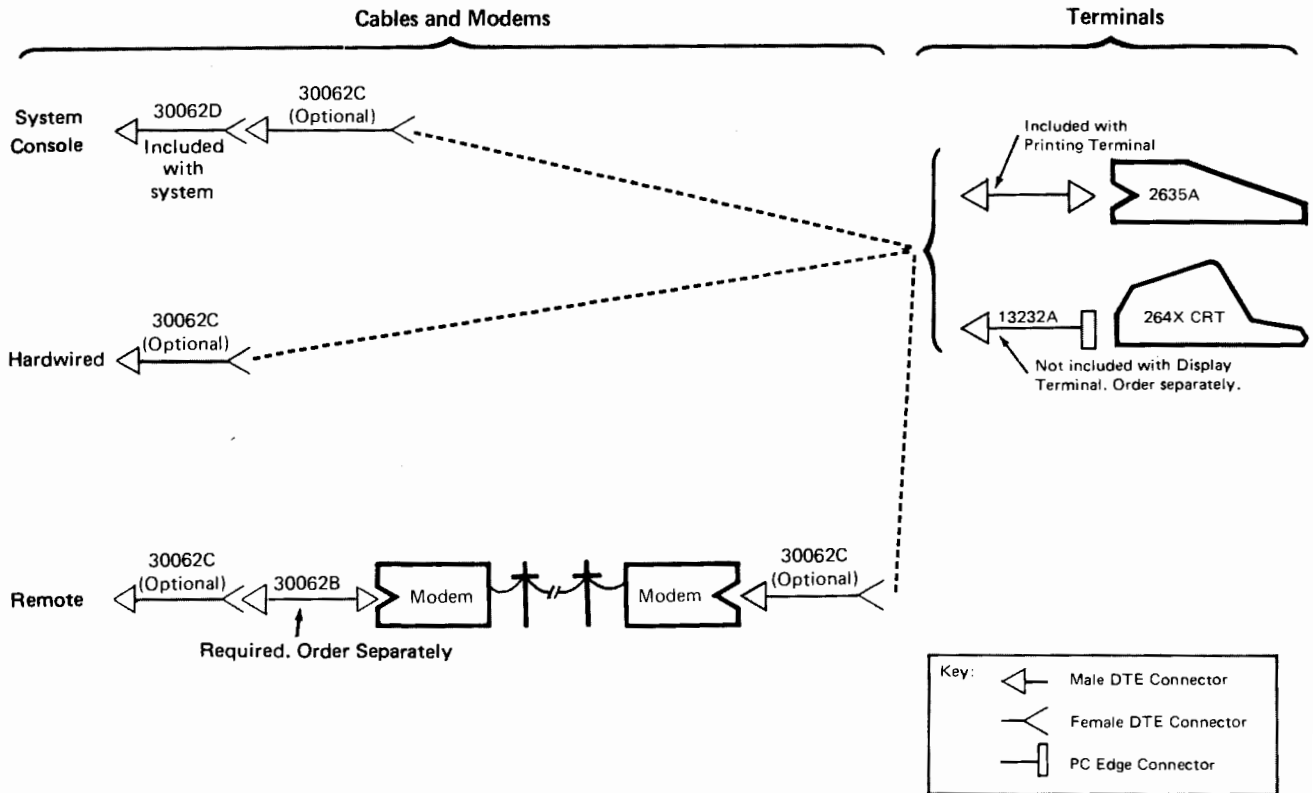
Cables and Modems

Terminals

System Console

30062D

Included with system

30062C (Optional)

Included with Printing Terminal

2635A

13232A

264X CRT

Not included with Display Terminal. Order separately.

Hardwired

30062C (Optional)

Remote

30062C (Optional)

30062B

Required. Order Separately

Modem

Modem

30062C (Optional)

Key:

Male DTE Connector

Female DTE Connector

PC Edge Connector